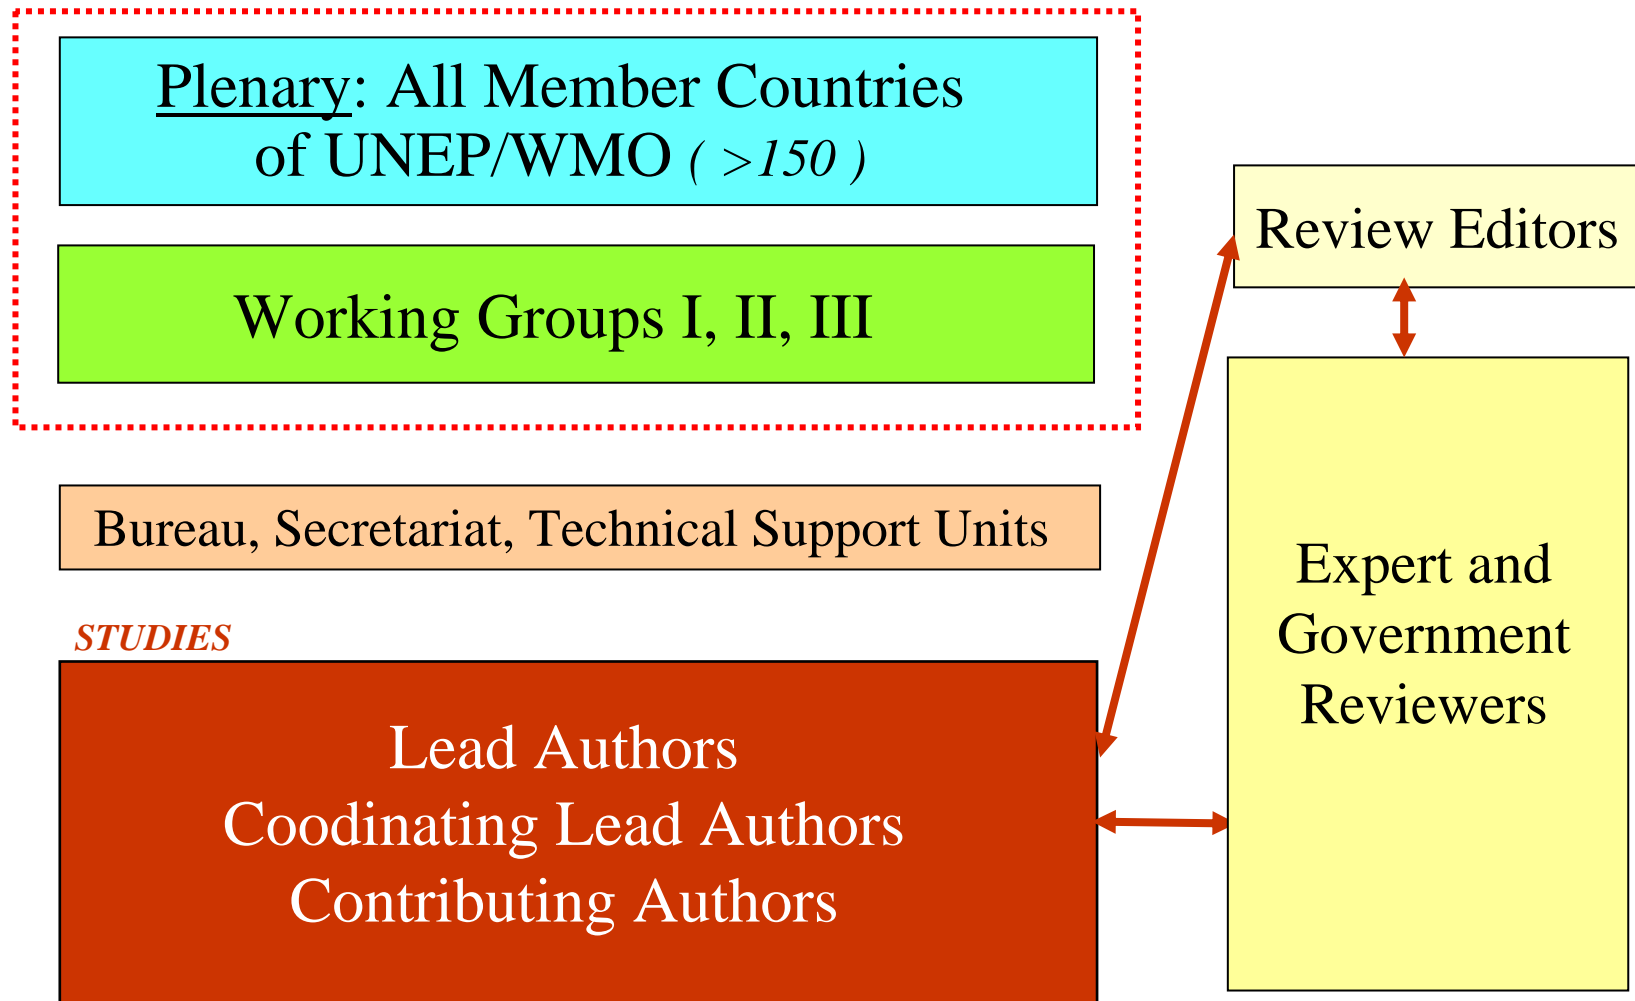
Plenary: All Member Countries of UNEP/WMO ( >150 )

Working Groups I, II, III

Review Editors

Bureau, Secretariat, Technical Support Units

Expert and Government Reviewers

STUDIES

Lead Authors
Coodinating Lead Authors
Contributing Authors